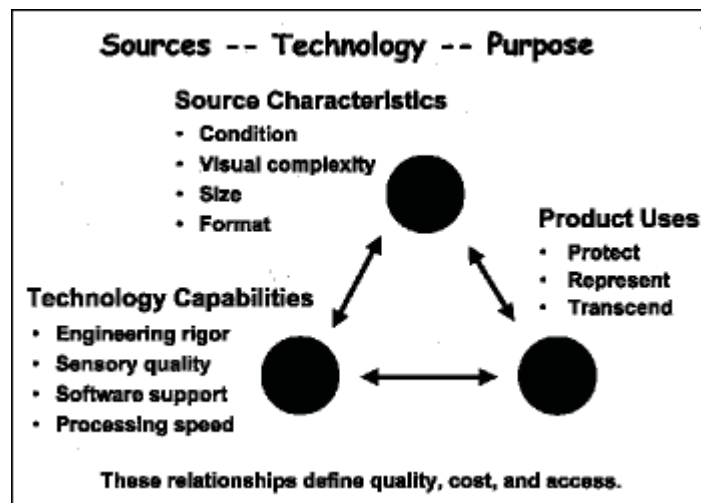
Sources -- Technology -- Purpose

Source Characteristics
- Condition
- Visual complexity
- Size
- Format

Product Uses
- Protect
- Represent
- Transcend

Technology Capabilities
- Engineering rigor
- Sensory quality
- Software support
- Processing speed

These relationships define quality, cost, and access.